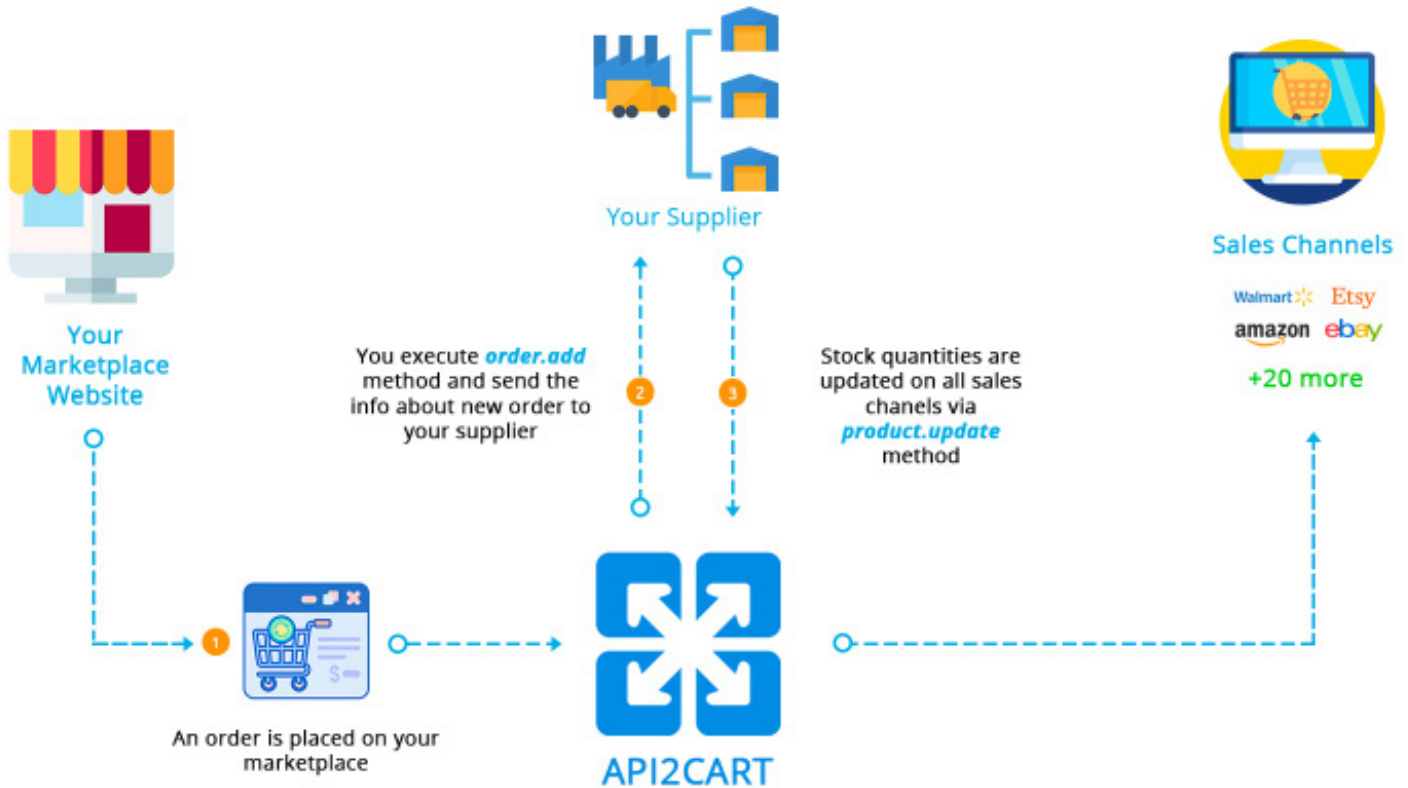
Your Supplier

Sales Channels

Walmart Etsy
amazon ebay
+20 more

Your Marketplace Website

You execute order.add method and send the info about new order to your supplier

2

3

Stock quantities are updated on all sales chanels via product.update method

1

$

An order is placed on your marketplace

API2CART